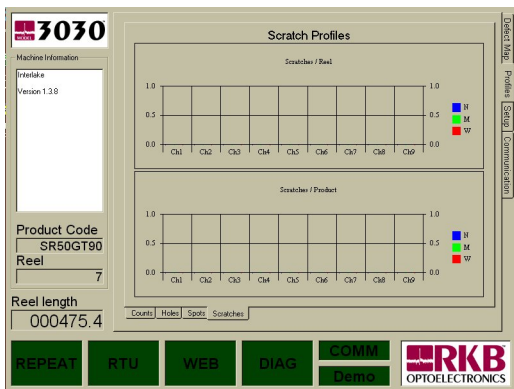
MODEL 3030

Machine Information

Interlake

Version 1.3.8

Product Code

SR50GT90

Reel

7

Reel length

000475.4

Scratch Profiles

Scratches / Reel

1.0 0.5 0.0

Ch1 Ch2 Ch3 Ch4 Ch5 Ch6 Ch7 Ch8 Ch9

1.0 0.5 0.0

N M W

Scratches / Product

1.0 0.5 0.0

Ch1 Ch2 Ch3 Ch4 Ch5 Ch6 Ch7 Ch8 Ch9

1.0 0.5 0.0

N M W

Counts Holes Spots Scratches

Defect Map Profiles Setup Communication

REPEAT RTU WEB DIAG COMM Demo

RKB OPTOELECTRONICS